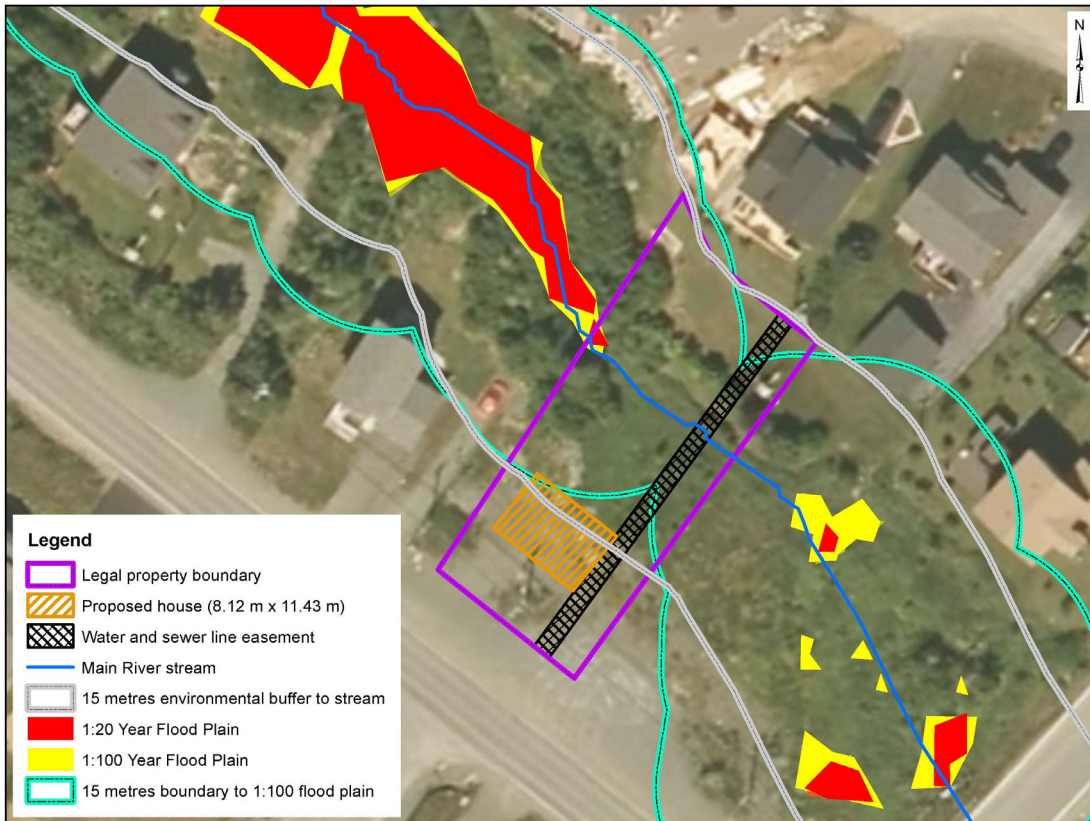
N

Legend
Legal property boundary
Proposed house (8.12 m x 11.43 m)
Water and sewer line easement
Main River stream
15 metres environmental buffer to stream
1:20 Year Flood Plain
1:100 Year Flood Plain
15 metres boundary to 1:100 flood plain